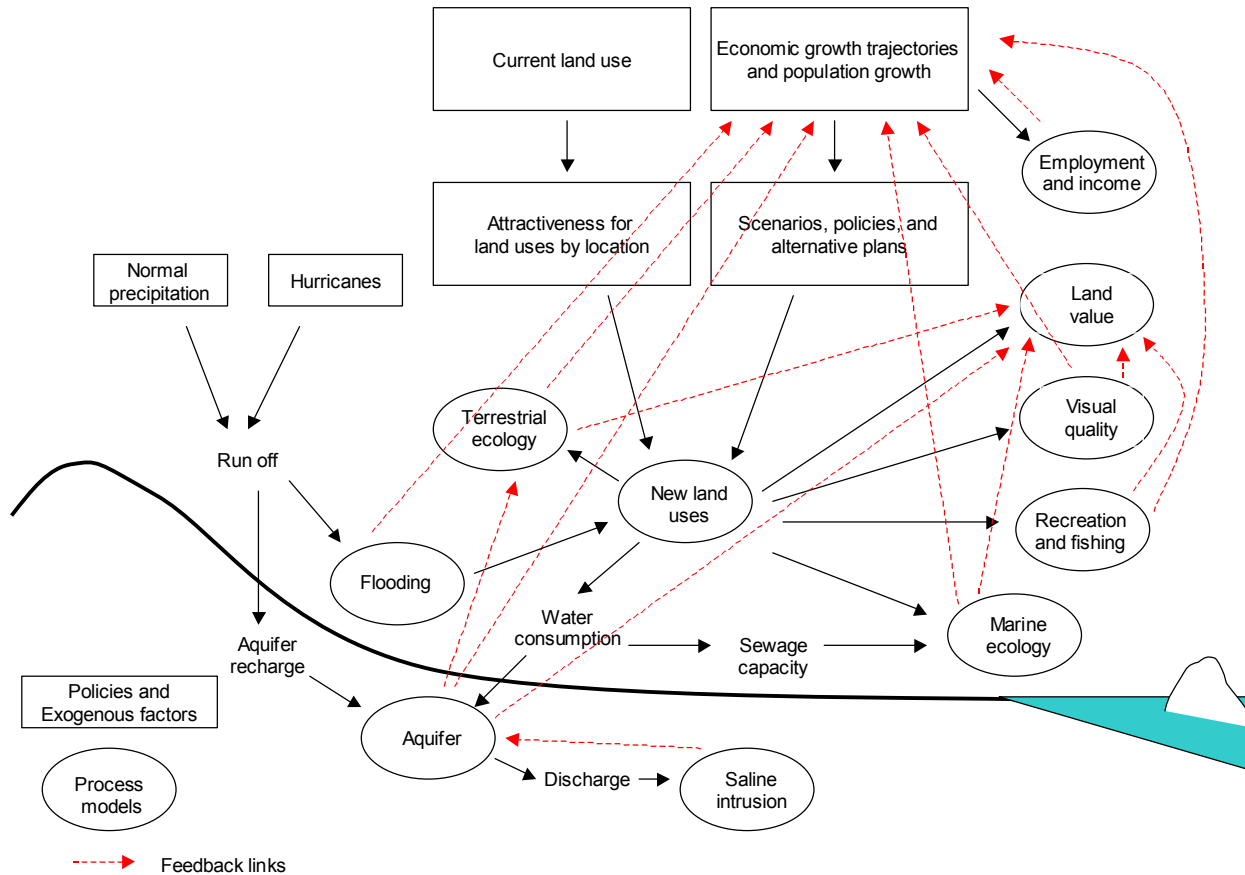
Current land use

Economic growth trajectories and population growth

Employment and income

Attractiveness for land uses by location

Scenarios, policies, and alternative plans

Normal precipitation

Hurricanes

Land value

Terrestrial ecology

Visual quality

Run off

New land uses

Recreation and fishing

Flooding

Water consumption

Sewage capacity

Marine ecology

Aquifer recharge

Policies and Exogenous factors

Aquifer

Discharge

Saline intrusion

Process models

Feedback links